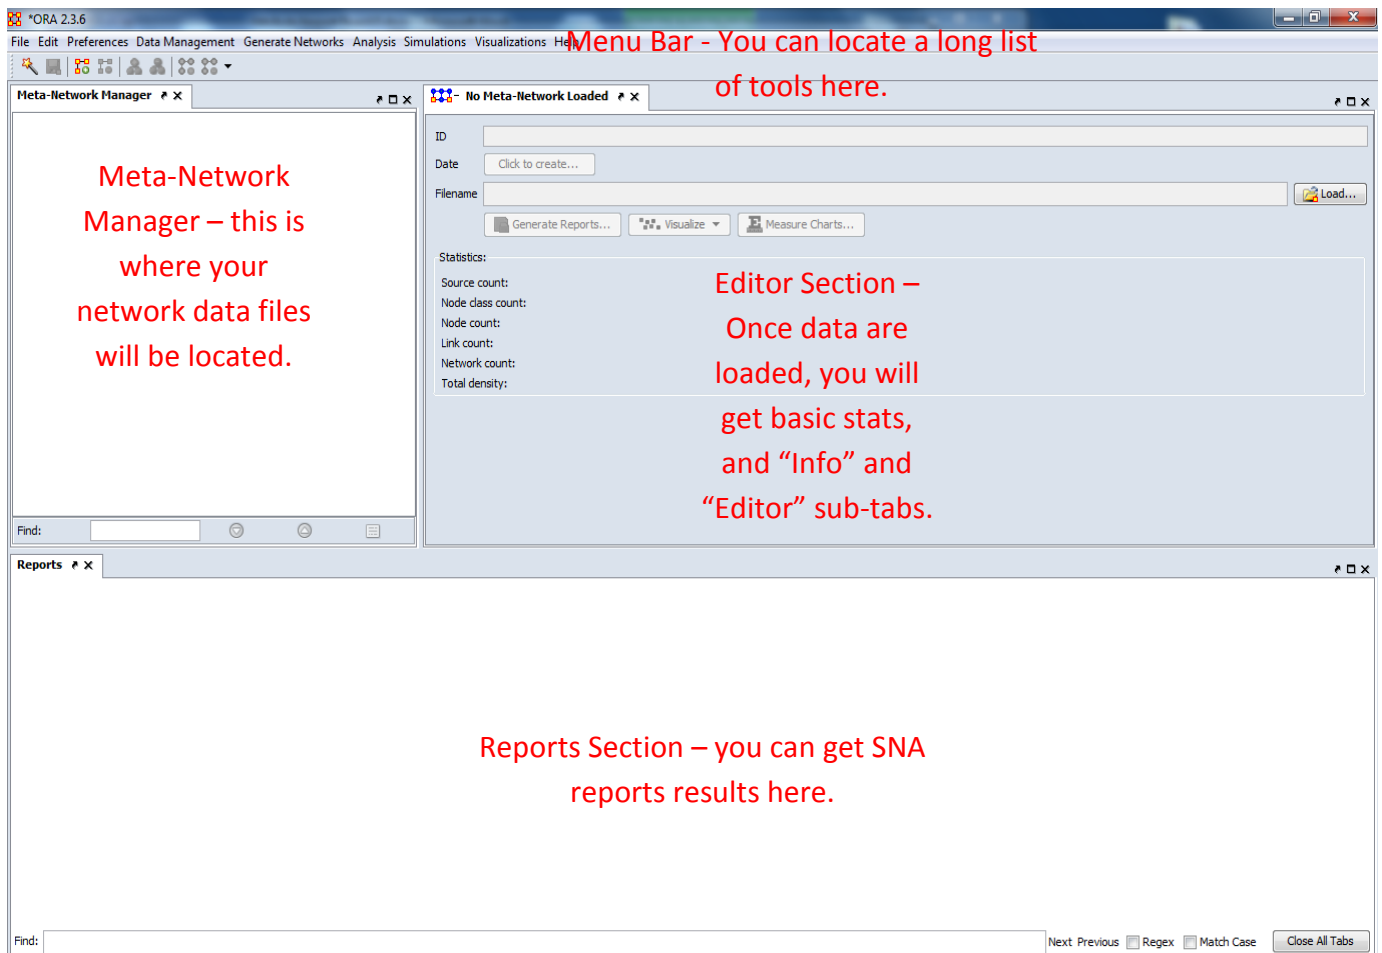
*ORA 2.3.6

File Edit Preferences Data Management Generate Networks Analysis Simulations Visualizations He

Menu Bar - You can locate a long list of tools here.

Meta-Network Manager

No Meta-Network Loaded

Meta-Network Manager – this is where your network data files will be located.

ID

Date Click to create...

Filename Load...

Generate Reports... Visualize Measure Charts...

Statistics:

Source count:
Node class count:
Node count:
Link count:
Network count:
Total density:

Editor Section – Once data are loaded, you will get basic stats, and "Info" and "Editor" sub-tabs.

Find:

Reports

Reports Section – you can get SNA reports results here.

Find: Next Previous Regex Match Case Close All Tabs